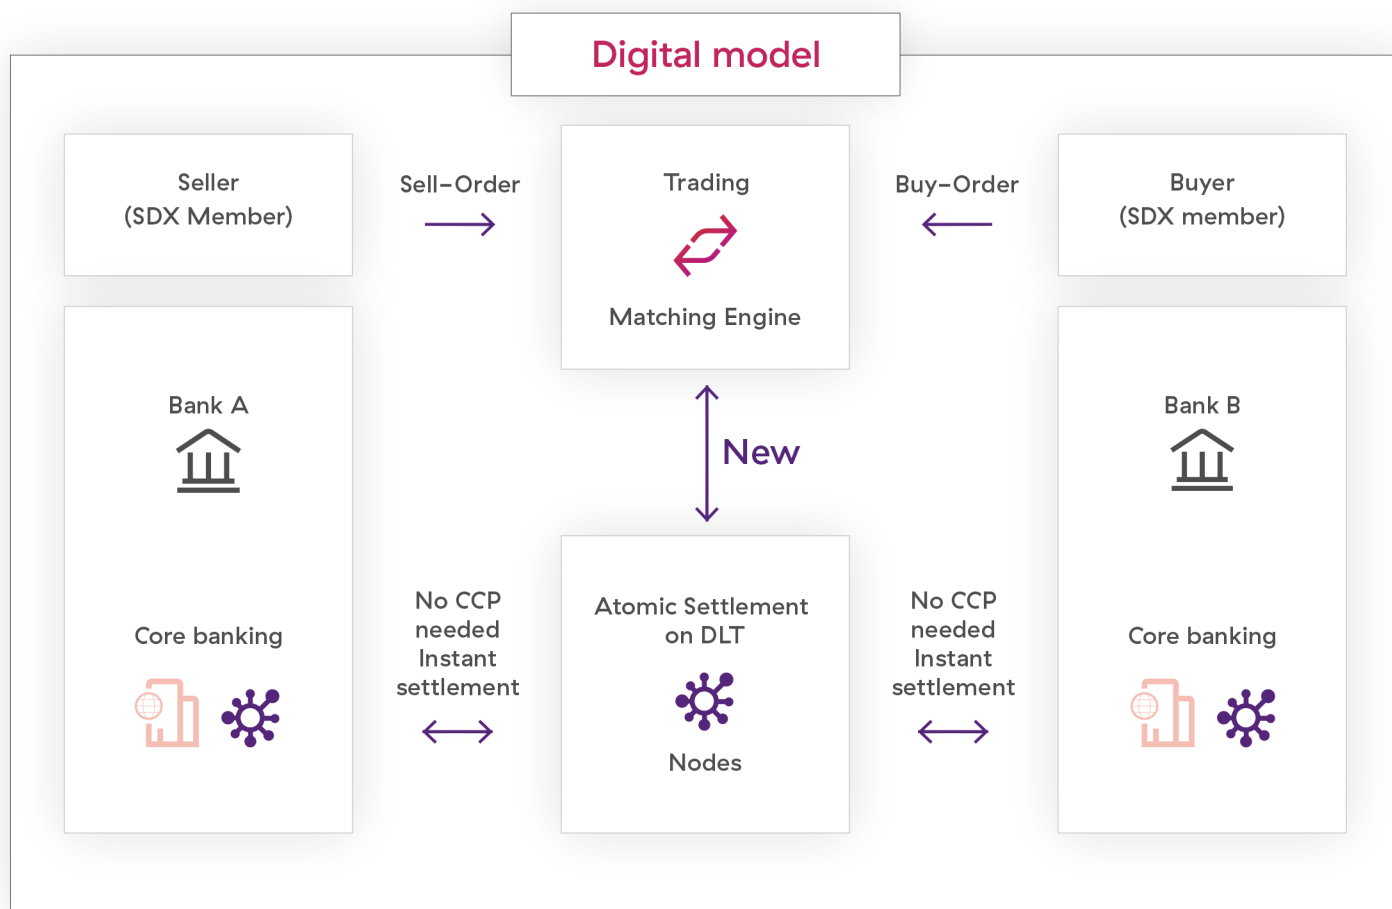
Digital model

Seller
(SDX Member)

Sell–Order

Trading

Matching Engine

Buy–Order

Buyer
(SDX member)

Bank A

Core banking

New

No CCP needed Instant settlement

Atomic Settlement on DLT

Nodes

No CCP needed Instant settlement

Bank B

Core banking